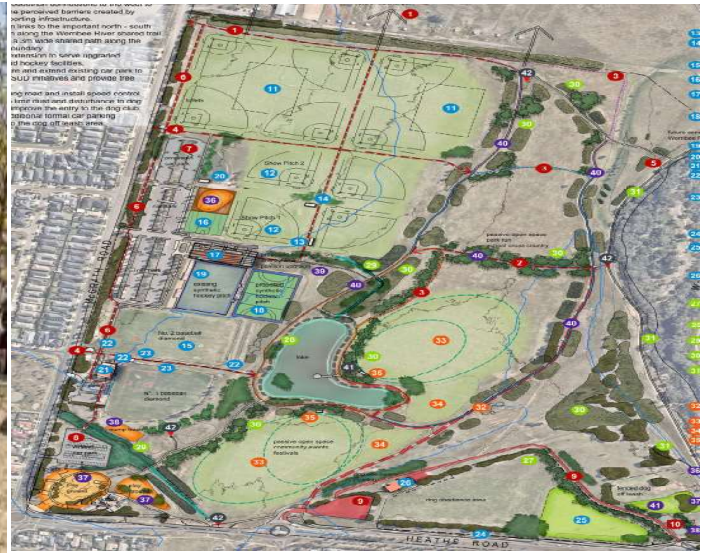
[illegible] connections to the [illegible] perceived barriers created by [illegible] sporting infrastructure.
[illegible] links to the important north – south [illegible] along the Werribee River shared trail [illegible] wide shared path along the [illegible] boundary
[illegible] extension to serve upgraded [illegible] hockey facilities.
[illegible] and extend existing car park to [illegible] initiatives and provide tree
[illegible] road and install speed control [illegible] disturbance to dog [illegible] improve the entry to the dog club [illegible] formal car parking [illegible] dog off leash area

1
1
2
3
4
5
6
6
6
4
7
8
9
10
11
11
11
12
12
13
14
15
16
17
18
19
20
21
22
22
22
23
23
24
25
26
27
28
29
29
30
30
30
30
30
30
31
31
31
32
33
33
33
34
34
35
35
36
36
37
37
38
39
40
40
40
40
40
41
41
42
42
42
42
42

Show Pitch 2
Show Pitch 1
existing synthetic hockey pitch
proposed synthetic hockey pitch
No. 2 baseball diamond
No. 1 baseball diamond
lake
passive open space park run
passive open space community events festivals
dog obedience area
fenced dog off leash
future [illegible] Werribee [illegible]
HEATHS ROAD
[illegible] ROAD